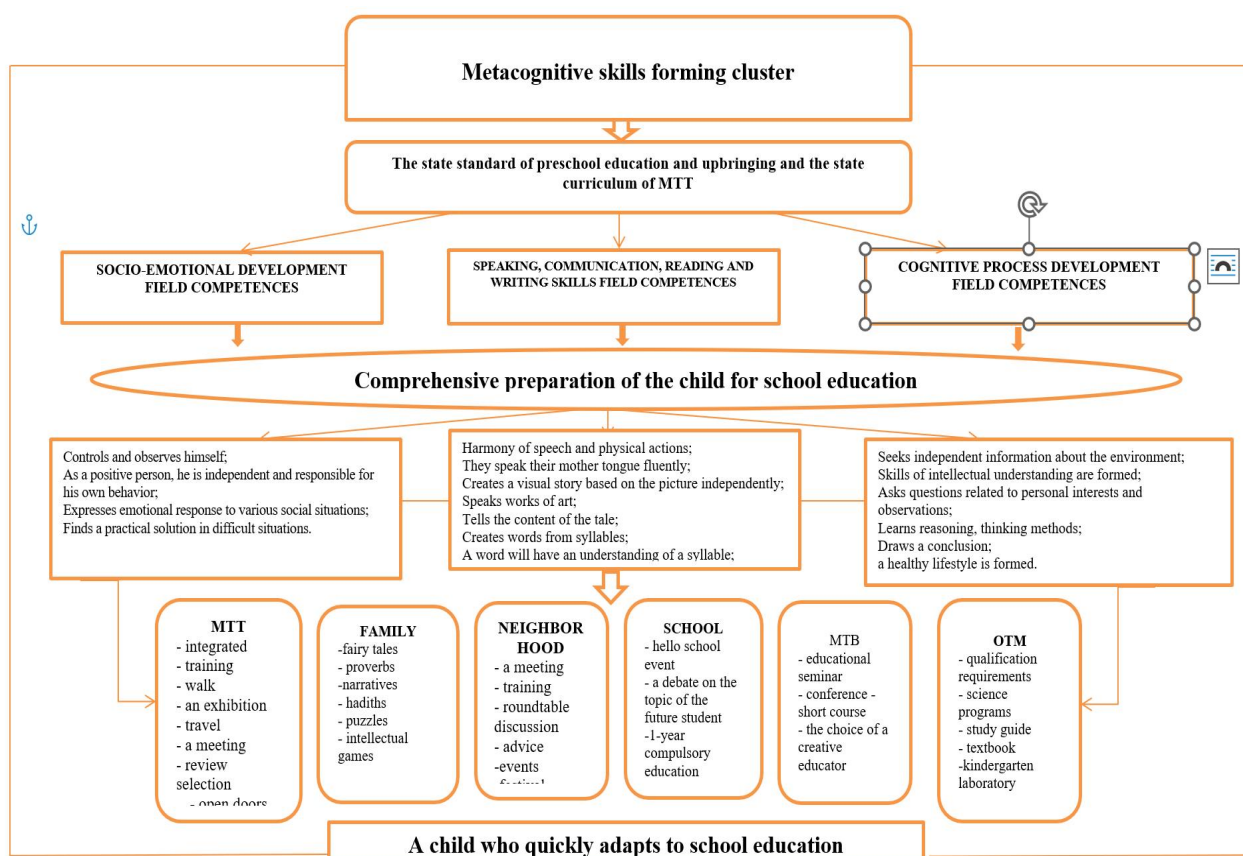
Metacognitive skills forming cluster

The state standard of preschool education and upbringing and the state curriculum of MTT

SOCIO-EMOTIONAL DEVELOPMENT FIELD COMPETENCES

SPEAKING, COMMUNICATION, READING AND WRITING SKILLS FIELD COMPETENCES

COGNITIVE PROCESS DEVELOPMENT FIELD COMPETENCES

Comprehensive preparation of the child for school education

Controls and observes himself;
As a positive person, he is independent and responsible for his own behavior;
Expresses emotional response to various social situations;
Finds a practical solution in difficult situations.

Harmony of speech and physical actions;
They speak their mother tongue fluently;
Creates a visual story based on the picture independently;
Speaks works of art;
Tells the content of the tale;
Creates words from syllables;
A word will have an understanding of a syllable;

Seeks independent information about the environment;
Skills of intellectual understanding are formed;
Asks questions related to personal interests and observations;
Learns reasoning, thinking methods;
Draws a conclusion;
a healthy lifestyle is formed.

MTT
- integrated
- training
- walk
- an exhibition
- travel
- a meeting
- review selection
- open doors

FAMILY
-fairy tales
- proverbs
-narratives
- hadiths
- puzzles
- intellectual games

NEIGHBOR HOOD
- a meeting
- training
- roundtable discussion
- advice
-events
-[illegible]

SCHOOL
- hello school event
- a debate on the topic of the future student
-1-year compulsory education

MTB
- educational seminar
- conference - short course
- the choice of a creative educator

OTM
- qualification requirements
- science programs
- study guide
- textbook
-kindergarten laboratory

A child who quickly adapts to school education